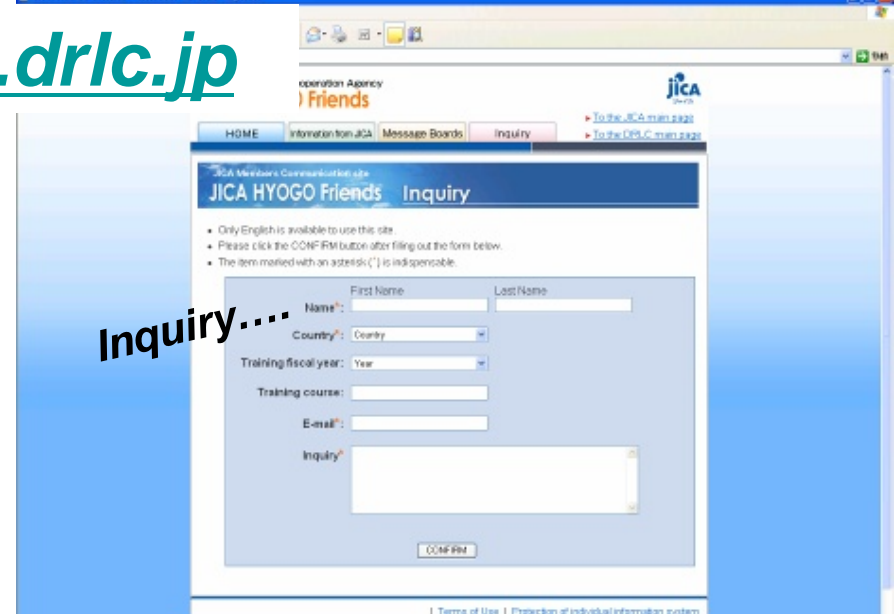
.drlc.jp

operation Agency
) Friends

jica

HOME | Information from JICA | Message Boards | Inquiry

▸ To the JICA main page
▸ To the DRLC main page

JICA Members Communication site
JICA HYOGO Friends Inquiry

• Only English is available to use this site.
• Please click the CONFIRM button after filling out the form below.
• The item marked with an asterisk (*) is indispensable.

Inquiry….

First Name Last Name
Name*:
Country*: Country
Training fiscal year: Year
Training course:
E-mail*:
Inquiry*

CONFIRM

| Terms of Use | Protection of individual information system